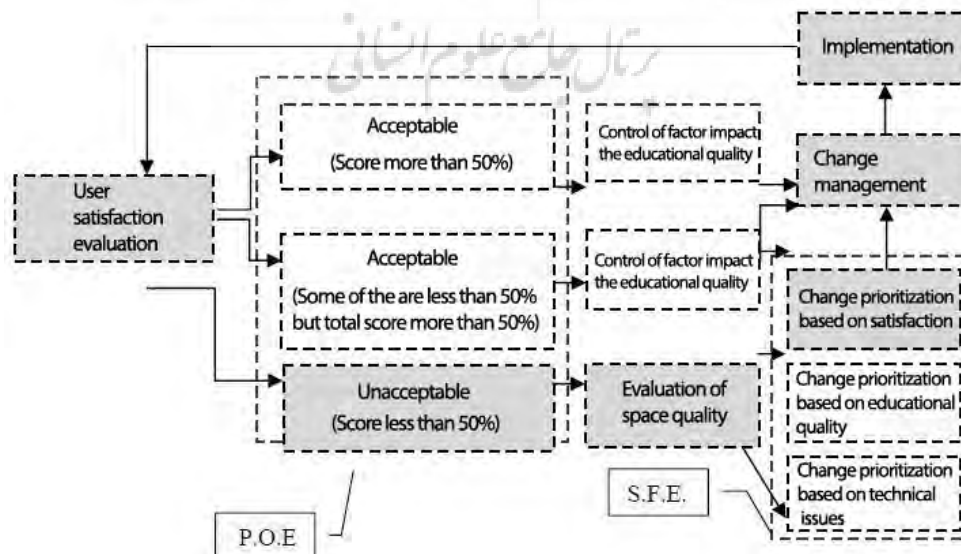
رتال جامع علوم انسانی

Implementation

Acceptable
(Score more than 50%)

Control of factor impact the educational quality

Change management

User satisfaction evaluation

Acceptable
(Some of the are less than 50% but total score more than 50%)

Control of factor impact the educational quality

Change prioritization based on satisfaction

Unacceptable
(Score less than 50%)

Evaluation of space quality

Change prioritization based on educational quality

Change prioritization based on technical issues

S.F.E.

P.O.E